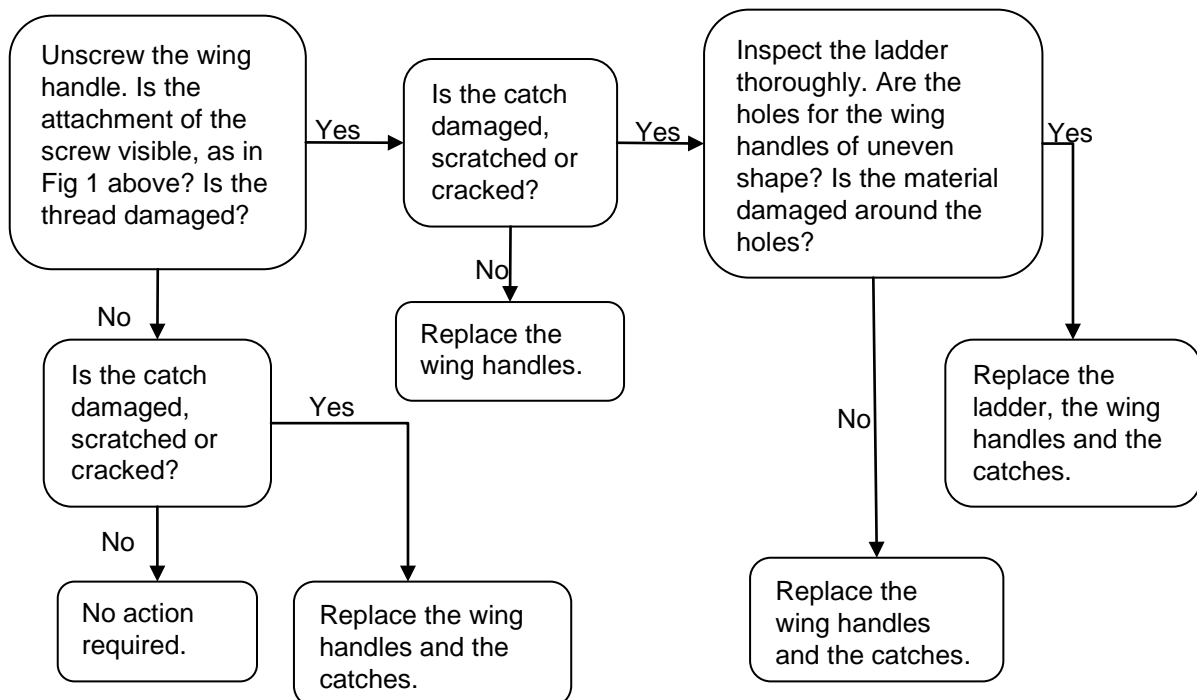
Unscrew the wing handle. Is the attachment of the screw visible, as in Fig 1 above? Is the thread damaged?

Yes

Is the catch damaged, scratched or cracked?

Yes

Inspect the ladder thoroughly. Are the holes for the wing handles of uneven shape? Is the material damaged around the holes?

Yes

No

Replace the wing handles.

No

Is the catch damaged, scratched or cracked?

Yes

No

Replace the ladder, the wing handles and the catches.

No

No action required.

Replace the wing handles and the catches.

Replace the wing handles and the catches.